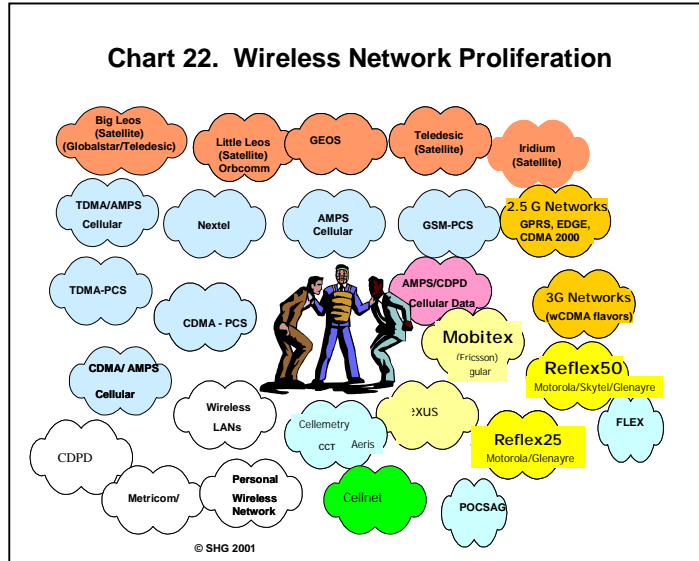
Chart 22. Wireless Network Proliferation

Big Leos (Satellite) (Globalstar/Teledesic)

Little Leos (Satellite) Orbcomm

GEOS

Teledesic (Satellite)

Iridium (Satellite)

TDMA/AMPS Cellular

Nextel

AMPS Cellular

GSM-PCS

2.5 G Networks GPRS, EDGE, CDMA 2000

TDMA-PCS

AMPS/CDPD Cellular Data

3G Networks (wCDMA flavors)

CDMA - PCS

Mobitex (Ericsson) gular

Reflex50 Motorola/Skytel/Glenayre

CDMA/ AMPS Cellular

Wireless LANs

Cellemetry CCT Aeris

exus

Reflex25 Motorola/Glenayre

FLEX

CDPD

Metricom/

Personal Wireless Network

Cellnet

POCSAG

© SHG 2001